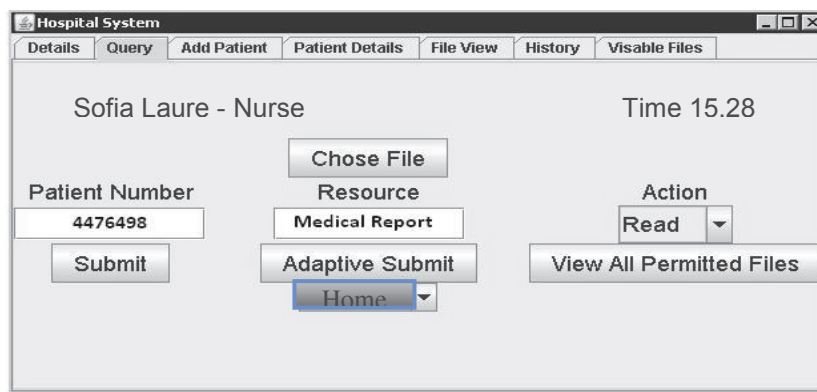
Hospital System

Details | Query | Add Patient | Patient Details | File View | History | Visable Files

Sofia Laure - Nurse

Time 15.28

Chose File

Patient Number

Resource

Action

4476498

Medical Report

Read

Submit

Adaptive Submit

View All Permitted Files

Home